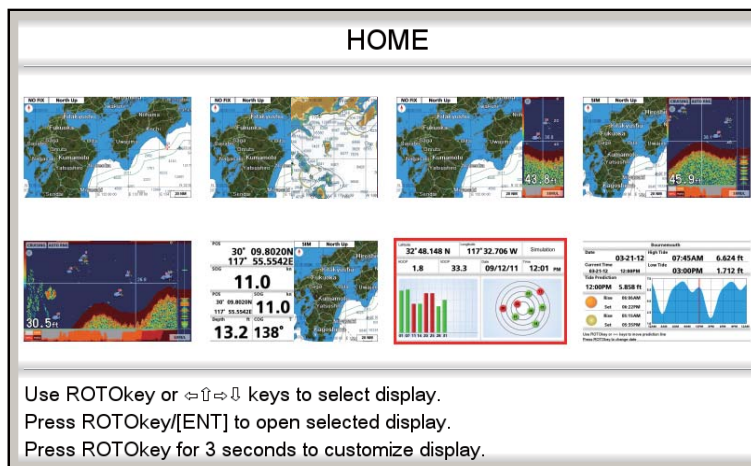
HOME

NO FIX North Up

Fukuoka

Kumamoto

43.8 ft

45.9 ft

30.5 ft

30° 09.8020N
117° 55.5542E

11.0

30° 09.8020N
117° 55.5542E

11.0

13.2 138°

32° 48.148 N 117° 32.706 W Simulation

1.8 33.3 09/12/11 12:01 PM

Bournemouth

03-21-12 07:45AM 6.624 ft

03:00PM 1.712 ft

12:00PM 5.858 ft

Use ROTOkey or ⇦⇧⇨⇩ keys to select display.
Press ROTOkey/[ENT] to open selected display.
Press ROTOkey for 3 seconds to customize display.